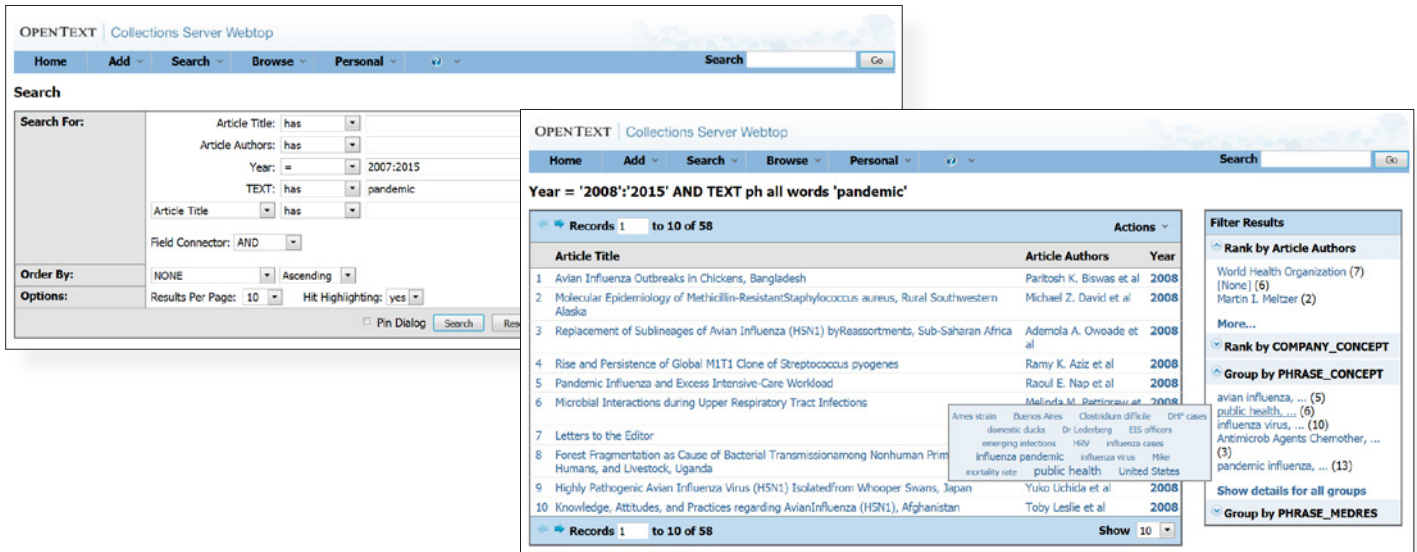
OPENTEXT | Collections Server Webtop

Home Add Search Browse Personal Search Go

Search

Search For:
Article Title: has
Article Authors: has
Year: = 2007:2015
TEXT: has pandemic
Article Title has
Field Connector: AND

Order By: NONE Ascending
Options: Results Per Page: 10 Hit Highlighting: yes

Pin Dialog Search Res

OPENTEXT | Collections Server Webtop

Home Add Search Browse Personal Search Go

Year = '2008':'2015' AND TEXT ph all words 'pandemic'

Records 1 to 10 of 58 Actions

| | Article Title | Article Authors | Year |
|---|---|---|---|
| 1 | Avian Influenza Outbreaks in Chickens, Bangladesh | Paritosh K. Biswas et al | 2008 |
| 2 | Molecular Epidemiology of Methicillin-ResistantStaphylococcus aureus, Rural Southwestern Alaska | Michael Z. David et al | 2008 |
| 3 | Replacement of Sublineages of Avian Influenza (H5N1) byReassortments, Sub-Saharan Africa | Ademola A. Owoade et al | 2008 |
| 4 | Rise and Persistence of Global M1T1 Clone of Streptococcus pyogenes | Ramy K. Aziz et al | 2008 |
| 5 | Pandemic Influenza and Excess Intensive-Care Workload | Raoul E. Nap et al | 2008 |
| 6 | Microbial Interactions during Upper Respiratory Tract Infections | Melinda M. Pettigrew et | |
| 7 | Letters to the Editor | | |
| 8 | Forest Fragmentation as Cause of Bacterial Transmissionamong Nonhuman Prim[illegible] Humans, and Livestock, Uganda | | |
| 9 | Highly Pathogenic Avian Influenza Virus (H5N1) Isolatedfrom Whooper Swans, Japan | Yuko Uchida et al | 2008 |
| 10 | Knowledge, Attitudes, and Practices regarding AvianInfluenza (H5N1), Afghanistan | Toby Leslie et al | 2008 |

Ames strain Buenos Aires Clostridium difficile DHF cases domestic ducks Dr Lederberg EIS officers emerging infections HRV influenza cases influenza pandemic influenza virus Mike mortality rate public health United States

Records 1 to 10 of 58 Show 10

Filter Results
Rank by Article Authors
World Health Organization (7)
[None] (6)
Martin I. Meltzer (2)
More...
Rank by COMPANY_CONCEPT
Group by PHRASE_CONCEPT
avian influenza, ... (5)
public health, ... (6)
influenza virus, ... (10)
Antimicrob Agents Chemother, ... (3)
pandemic influenza, ... (13)
Show details for all groups
Group by PHRASE_MEDRES